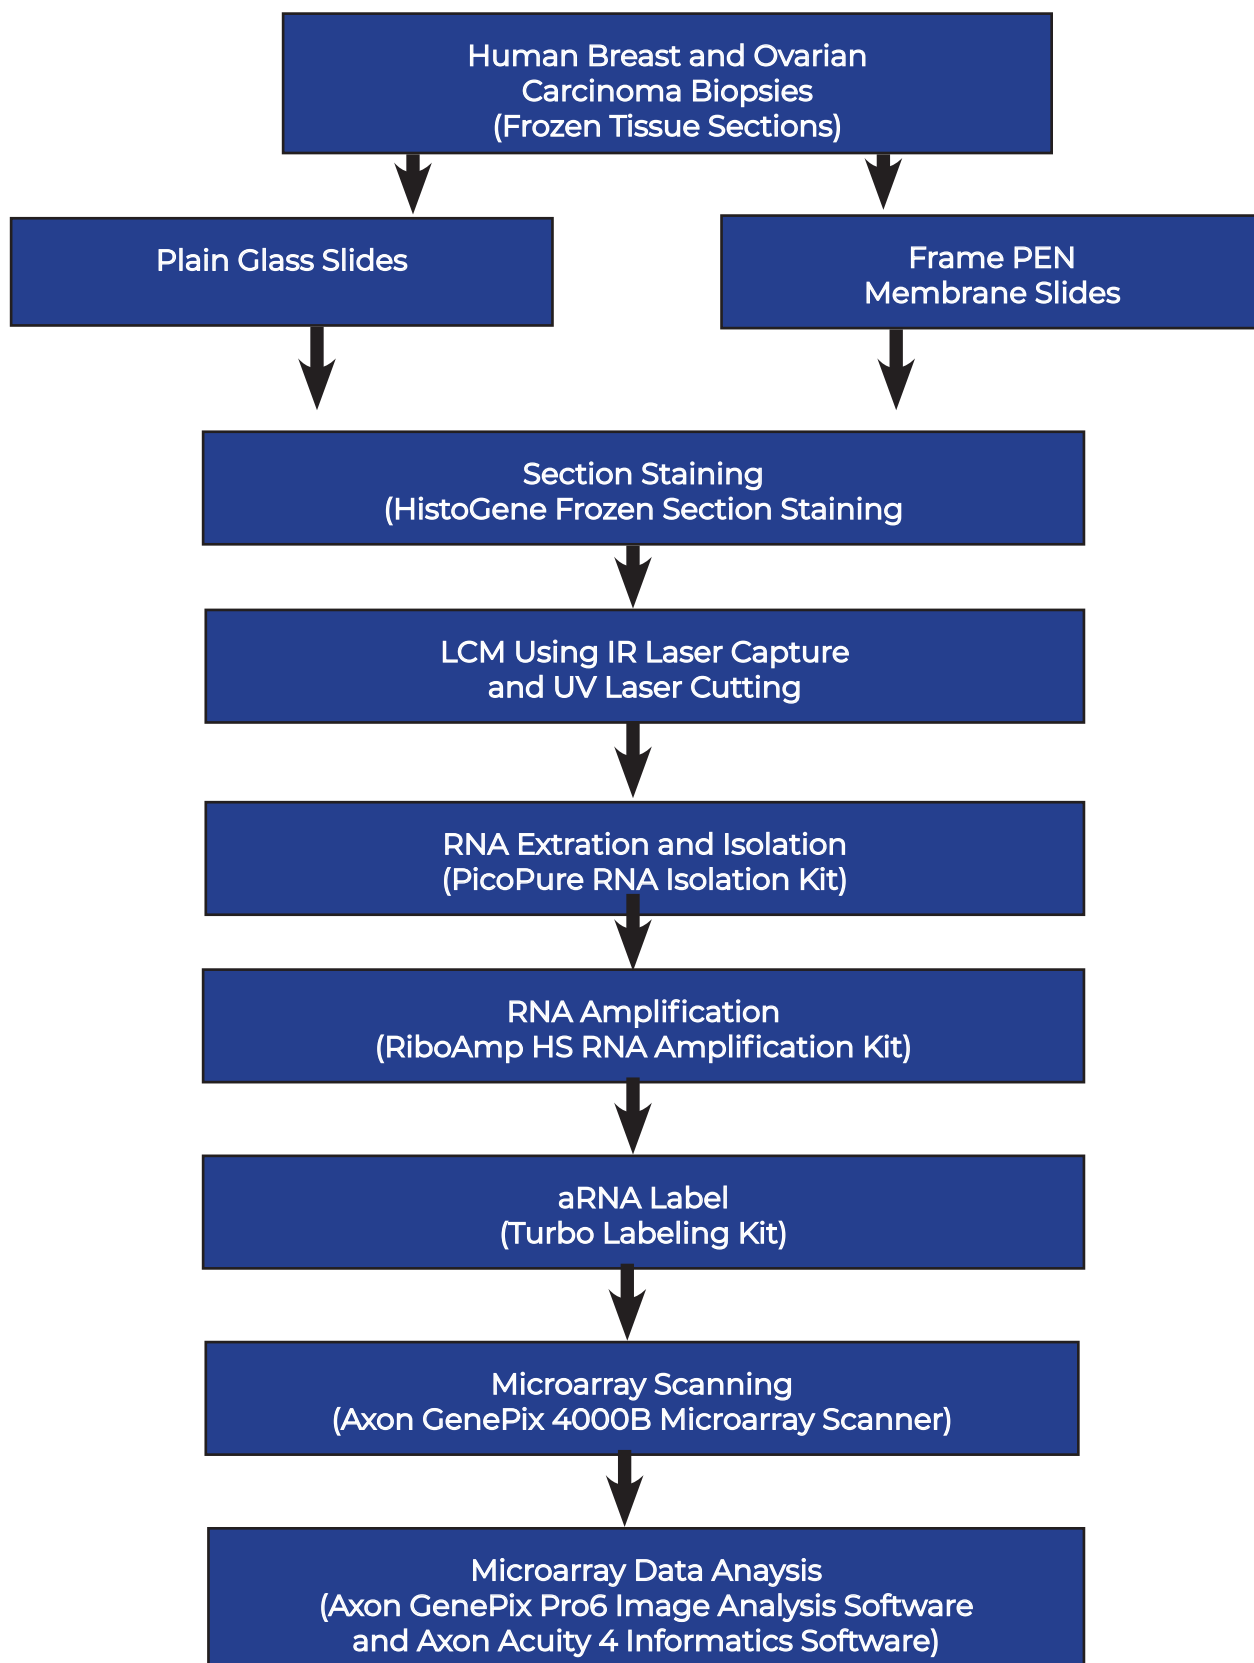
Human Breast and Ovarian Carcinoma Biopsies (Frozen Tissue Sections)

Plain Glass Slides

Frame PEN Membrane Slides

Section Staining (HistoGene Frozen Section Staining

LCM Using IR Laser Capture and UV Laser Cutting

RNA Extration and Isolation (PicoPure RNA Isolation Kit)

RNA Amplification (RiboAmp HS RNA Amplification Kit)

aRNA Label (Turbo Labeling Kit)

Microarray Scanning (Axon GenePix 4000B Microarray Scanner)

Microarray Data Anaysis (Axon GenePix Pro6 Image Analysis Software and Axon Acuity 4 Informatics Software)